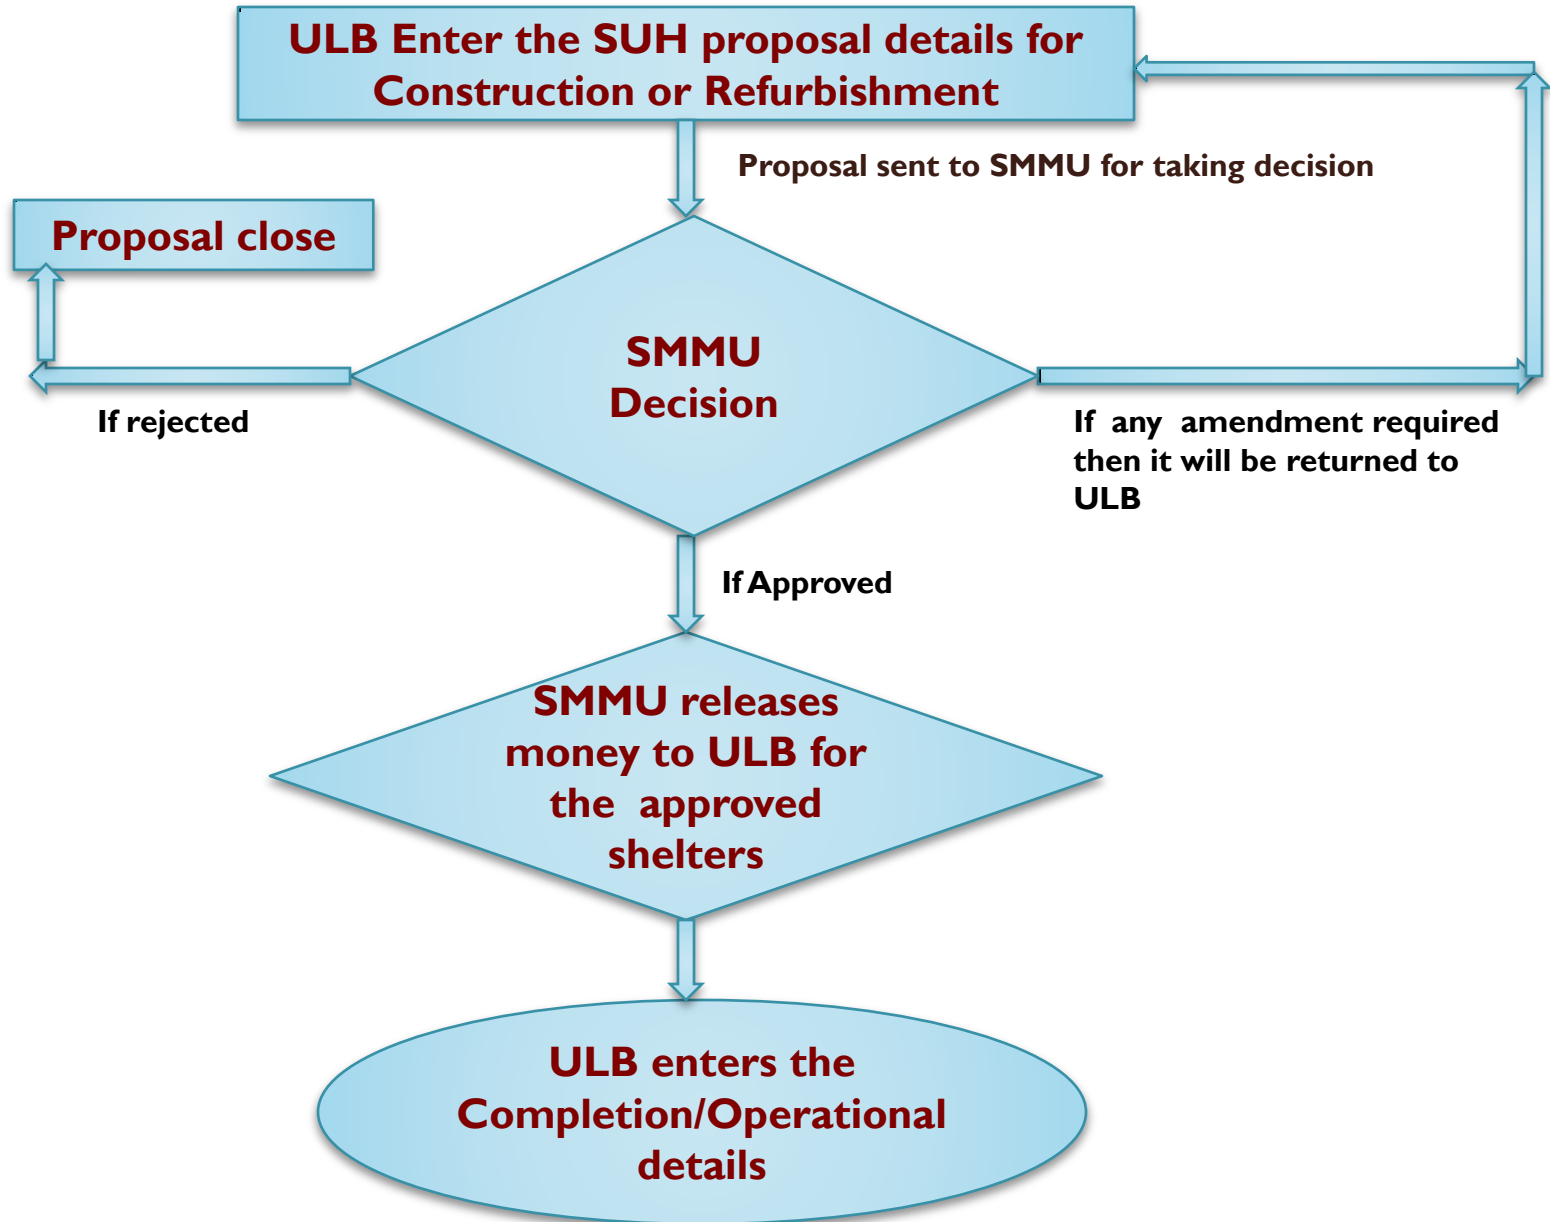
ULB Enter the SUH proposal details for Construction or Refurbishment

Proposal sent to SMMU for taking decision

Proposal close

SMMU Decision

If rejected

If any amendment required then it will be returned to ULB

If Approved

SMMU releases money to ULB for the approved shelters

ULB enters the Completion/Operational details